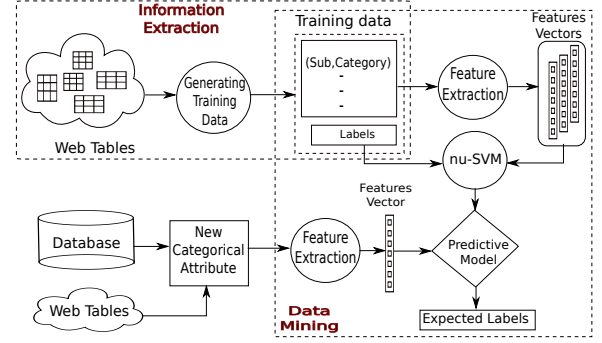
Information Extraction

Training data

Features Vectors

(Sub,Category)
-
-
-

Generating Training Data

Feature Extraction

Web Tables

Labels

nu-SVM

Features Vector

Database

New Categorical Attribute

Feature Extraction

Predictive Model

Web Tables

Data Mining

Expected Labels